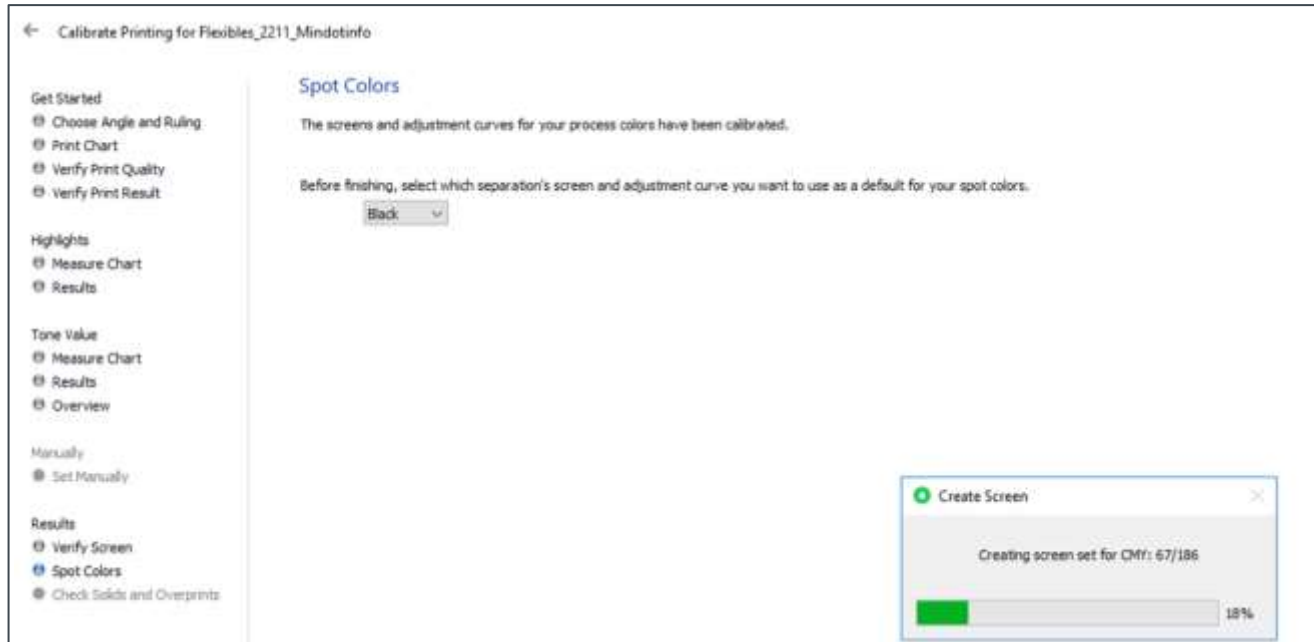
← Calibrate Printing for Flexibles_2211_Mindotinfo

Get Started
Choose Angle and Ruling
Print Chart
Verify Print Quality
Verify Print Result

Highlights
Measure Chart
Results

Tone Value
Measure Chart
Results
Overview

Manually
Set Manually

Results
Verify Screen
Spot Colors
Check Solids and Overprints

Spot Colors

The screens and adjustment curves for your process colors have been calibrated.

Before finishing, select which separation's screen and adjustment curve you want to use as a default for your spot colors.

Black

Create Screen

Creating screen set for CMY: 67/186

18%